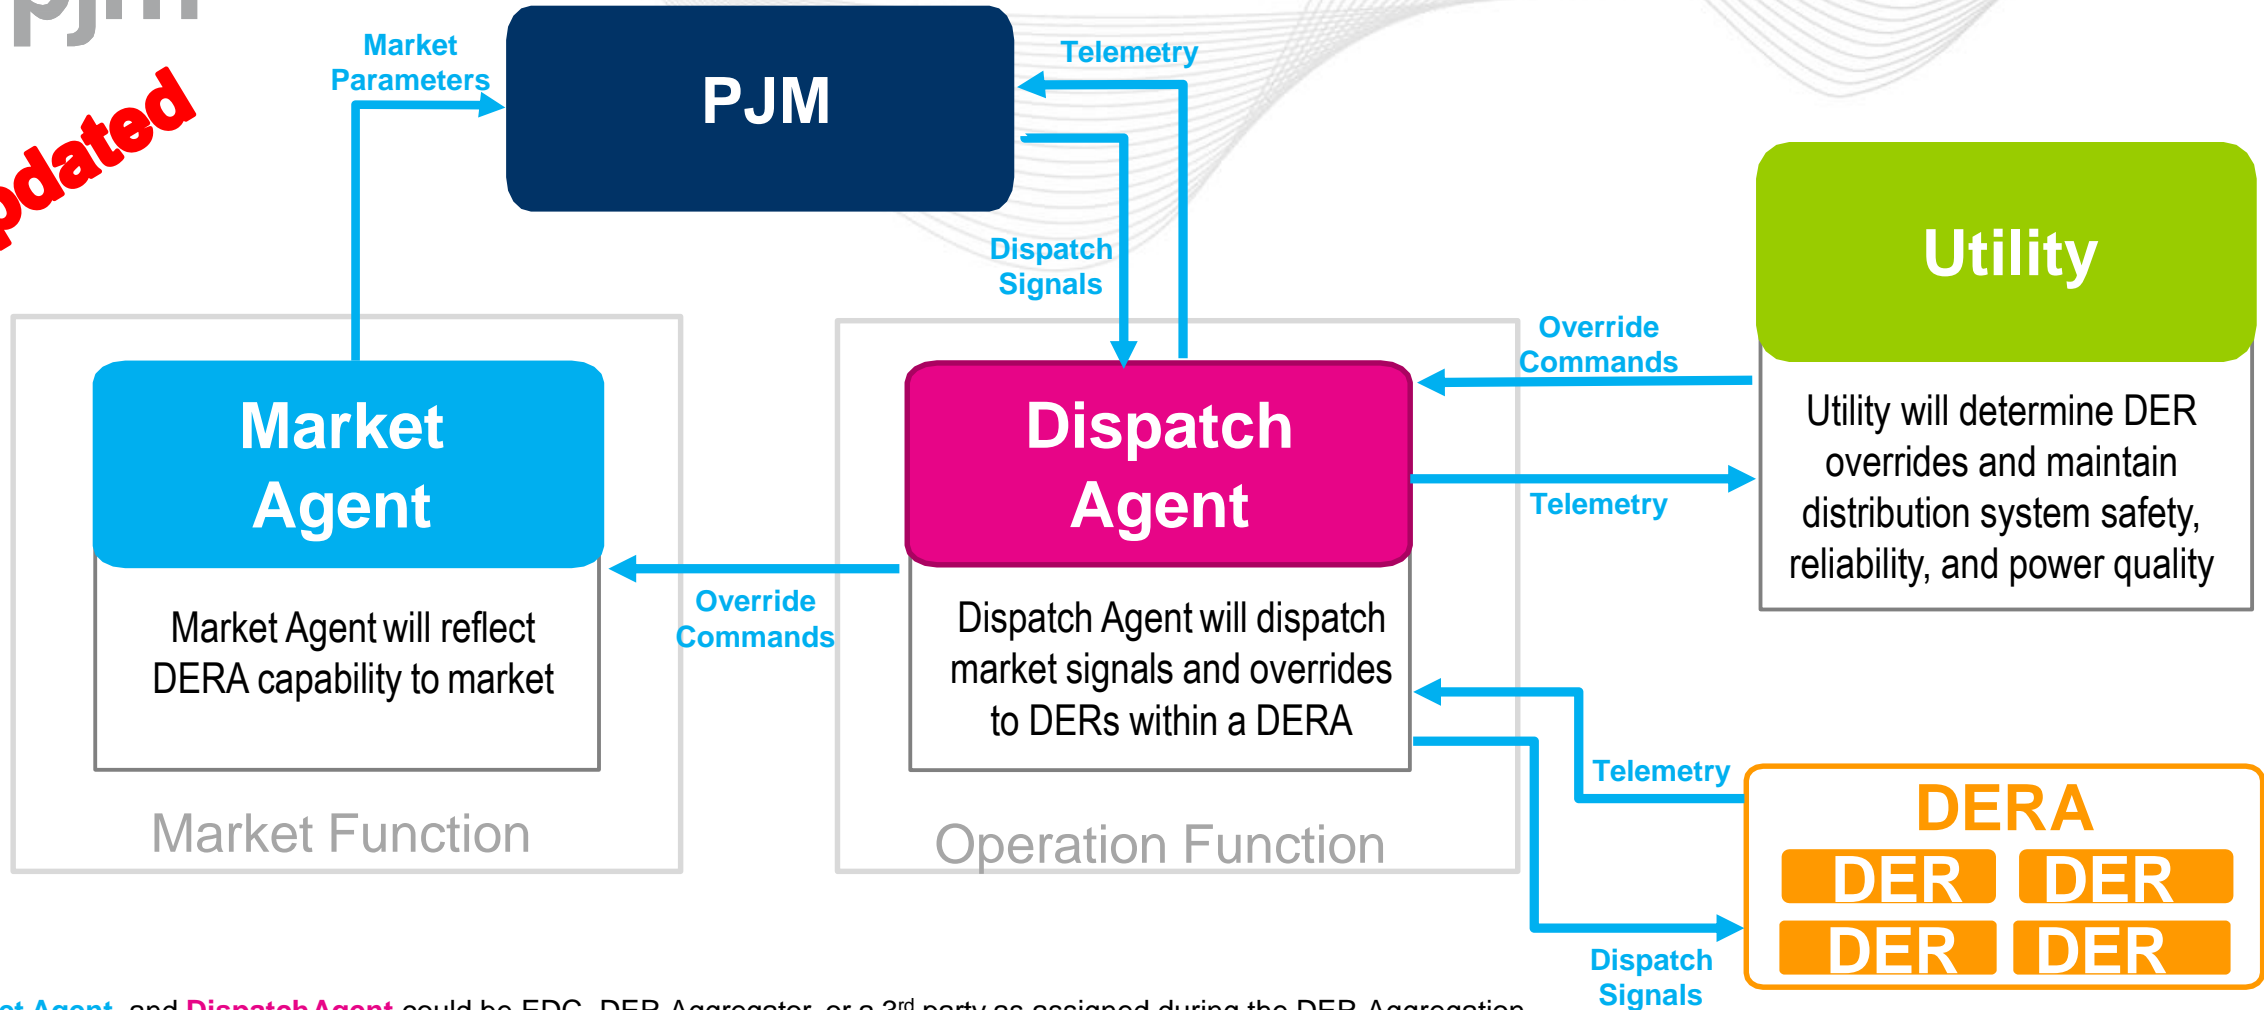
pjm

pdated

Market Parameters

PJM

Telemetry

Dispatch Signals

Utility

Override Commands

Utility will determine DER overrides and maintain distribution system safety, reliability, and power quality

Market Agent

Dispatch Agent

Telemetry

Override Commands

Market Agent will reflect DERA capability to market

Dispatch Agent will dispatch market signals and overrides to DERs within a DERA

Telemetry

DERA

DER DER

DER DER

Market Function

Operation Function

Dispatch Signals

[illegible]t Agent and Dispatch Agent could be EDC, DER Aggregator, or a 3rd party as assigned during the DER Aggregation